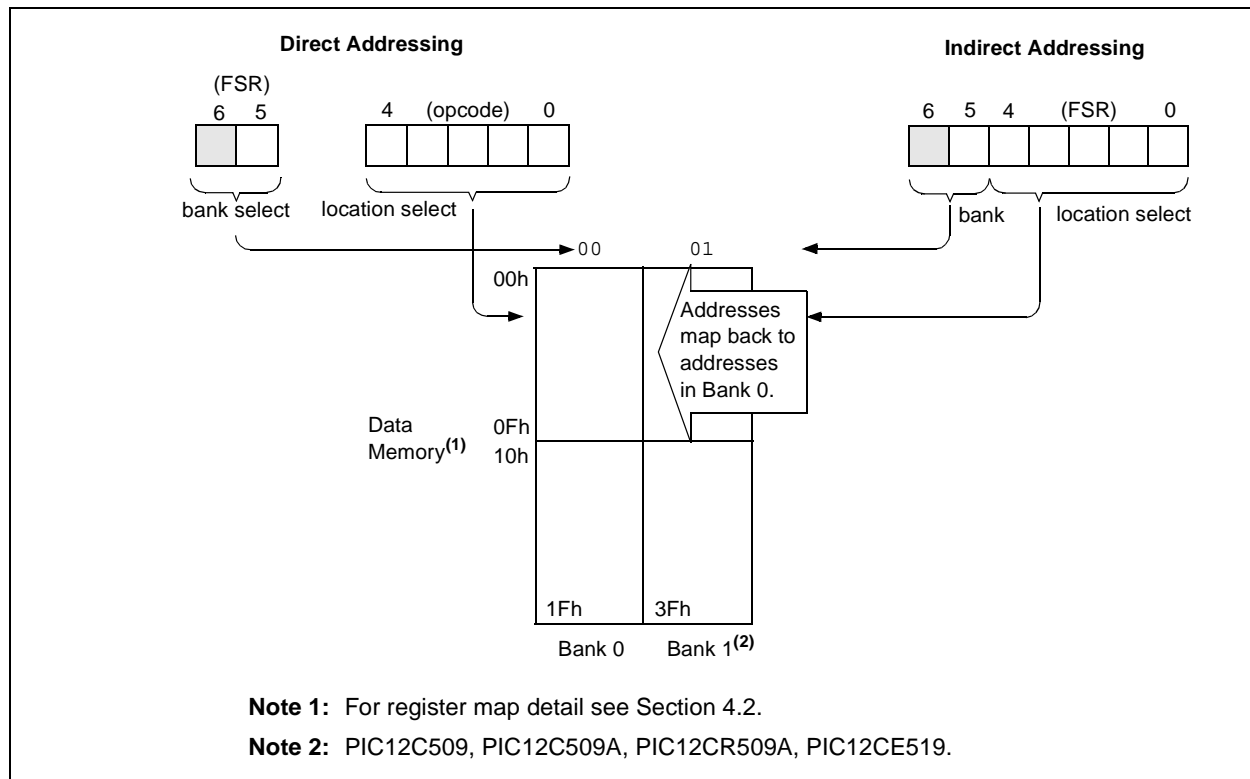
Direct Addressing

Indirect Addressing

(FSR)
6 5

4 (opcode) 0

6 5 4 (FSR) 0

bank select

location select

bank

location select

00

01

00h

Addresses map back to addresses in Bank 0.

Data Memory$^{(1)}$

0Fh

10h

1Fh

3Fh

Bank 0

Bank 1$^{(2)}$

**Note 1:** For register map detail see Section 4.2.

**Note 2:** PIC12C509, PIC12C509A, PIC12CR509A, PIC12CE519.